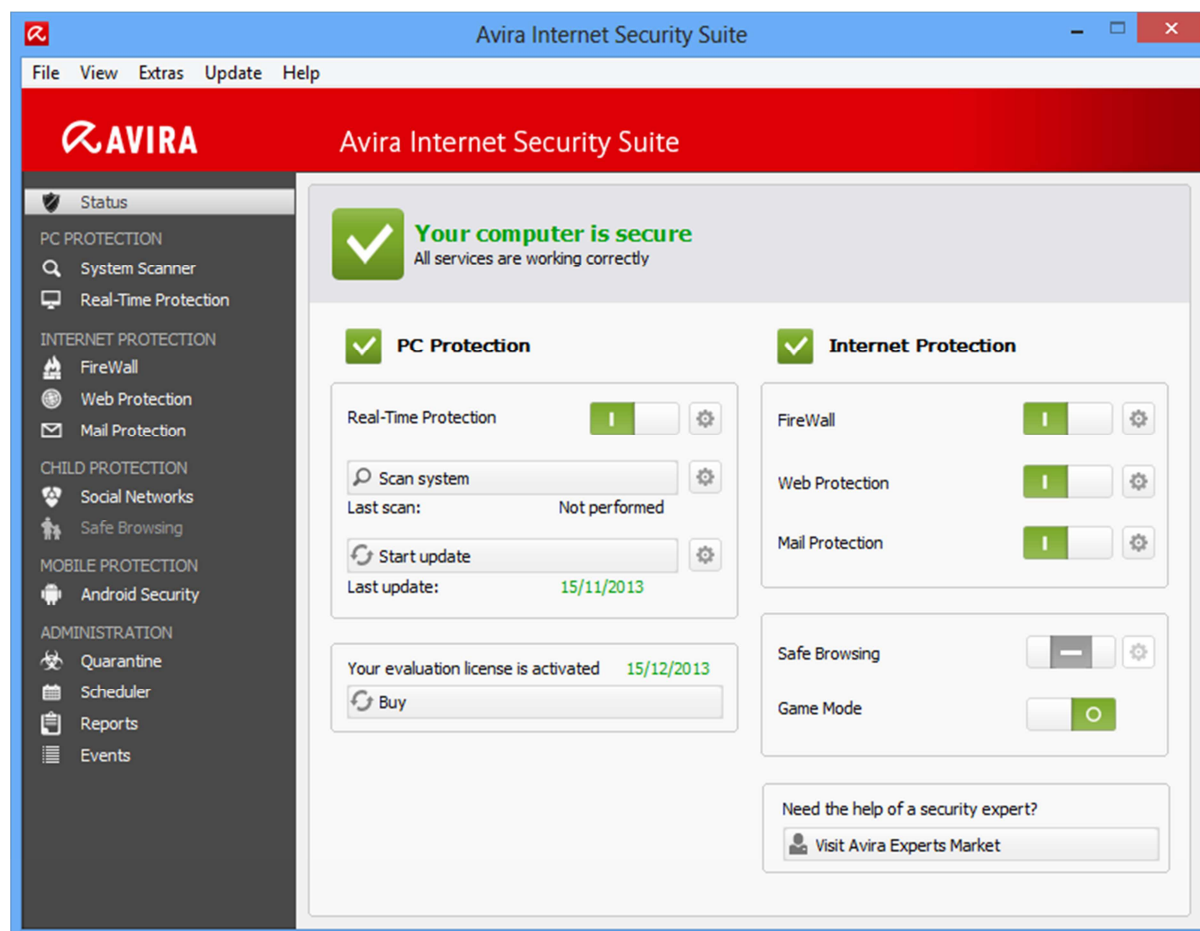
Avira Internet Security Suite

File View Extras Update Help

AVIRA

Avira Internet Security Suite

Status
PC PROTECTION
System Scanner
Real-Time Protection
INTERNET PROTECTION
FireWall
Web Protection
Mail Protection
CHILD PROTECTION
Social Networks
Safe Browsing
MOBILE PROTECTION
Android Security
ADMINISTRATION
Quarantine
Scheduler
Reports
Events

Your computer is secure
All services are working correctly

PC Protection

Real-Time Protection I

Scan system
Last scan: Not performed

Start update
Last update: 15/11/2013

Your evaluation license is activated 15/12/2013
Buy

Internet Protection

FireWall I
Web Protection I
Mail Protection I

Safe Browsing
Game Mode O

Need the help of a security expert?
Visit Avira Experts Market